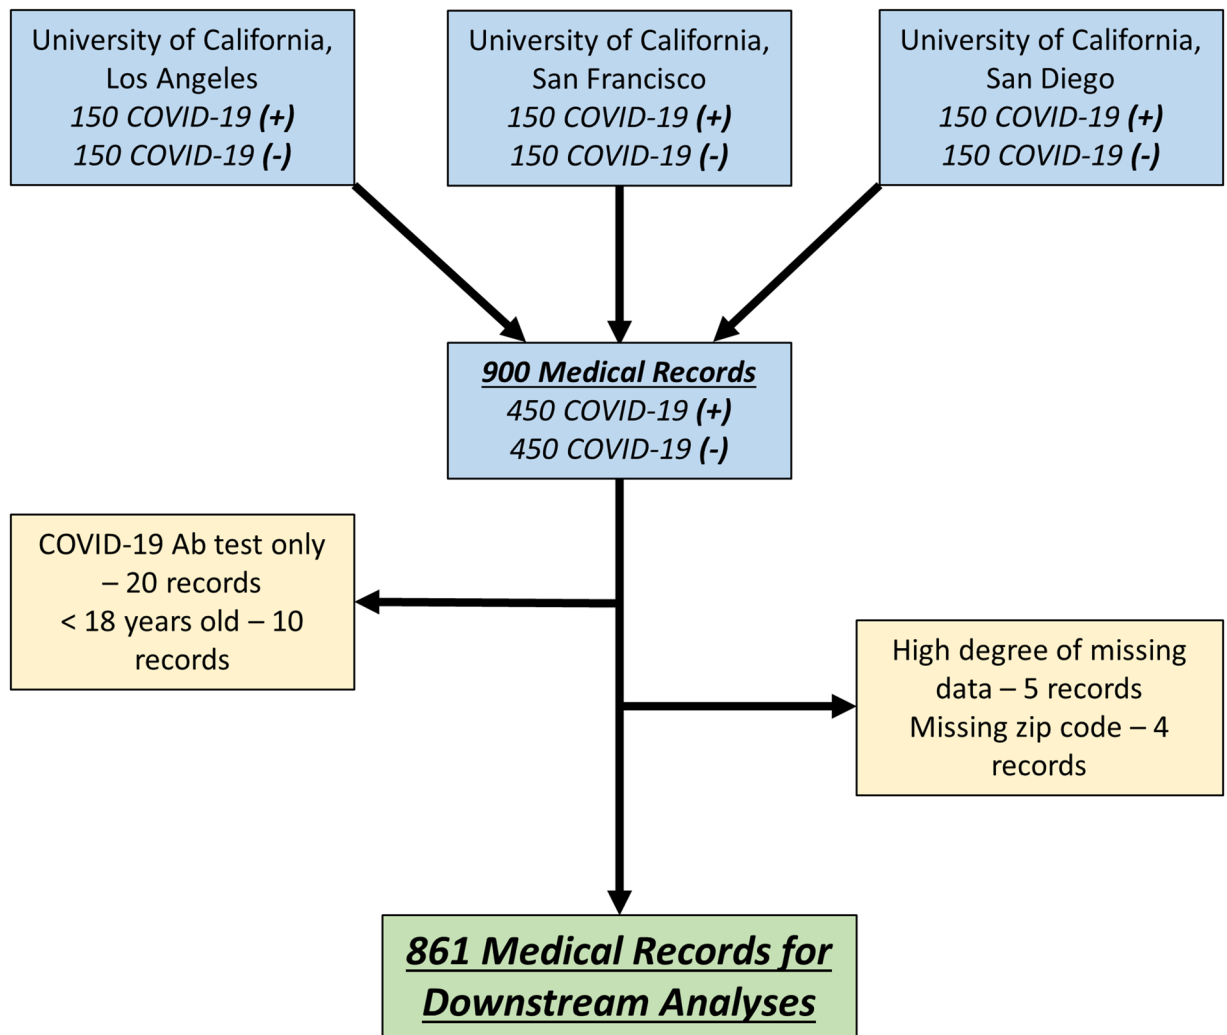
University of California, Los Angeles
150 COVID-19 (+)
150 COVID-19 (-)

University of California, San Francisco
150 COVID-19 (+)
150 COVID-19 (-)

University of California, San Diego
150 COVID-19 (+)
150 COVID-19 (-)

900 Medical Records
450 COVID-19 (+)
450 COVID-19 (-)

COVID-19 Ab test only – 20 records
< 18 years old – 10 records

High degree of missing data – 5 records
Missing zip code – 4 records

861 Medical Records for Downstream Analyses